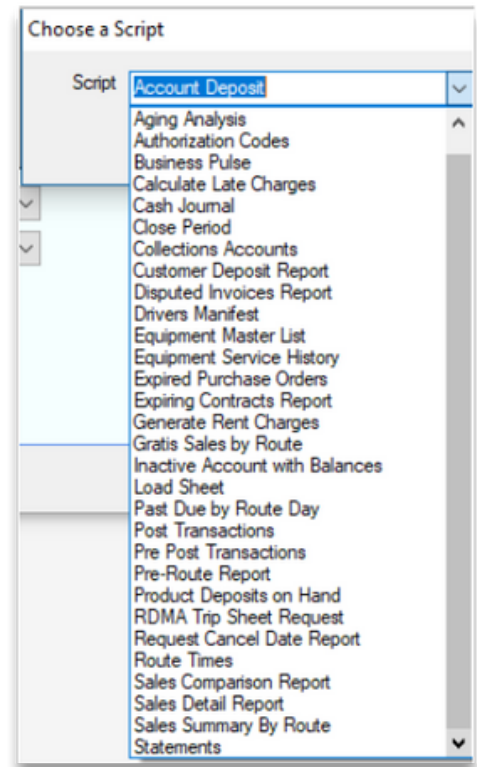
Choose a Script

Script Account Deposit

Aging Analysis
Authorization Codes
Business Pulse
Calculate Late Charges
Cash Journal
Close Period
Collections Accounts
Customer Deposit Report
Disputed Invoices Report
Drivers Manifest
Equipment Master List
Equipment Service History
Expired Purchase Orders
Expiring Contracts Report
Generate Rent Charges
Gratis Sales by Route
Inactive Account with Balances
Load Sheet
Past Due by Route Day
Post Transactions
Pre Post Transactions
Pre-Route Report
Product Deposits on Hand
RDMA Trip Sheet Request
Request Cancel Date Report
Route Times
Sales Comparison Report
Sales Detail Report
Sales Summary By Route
Statements